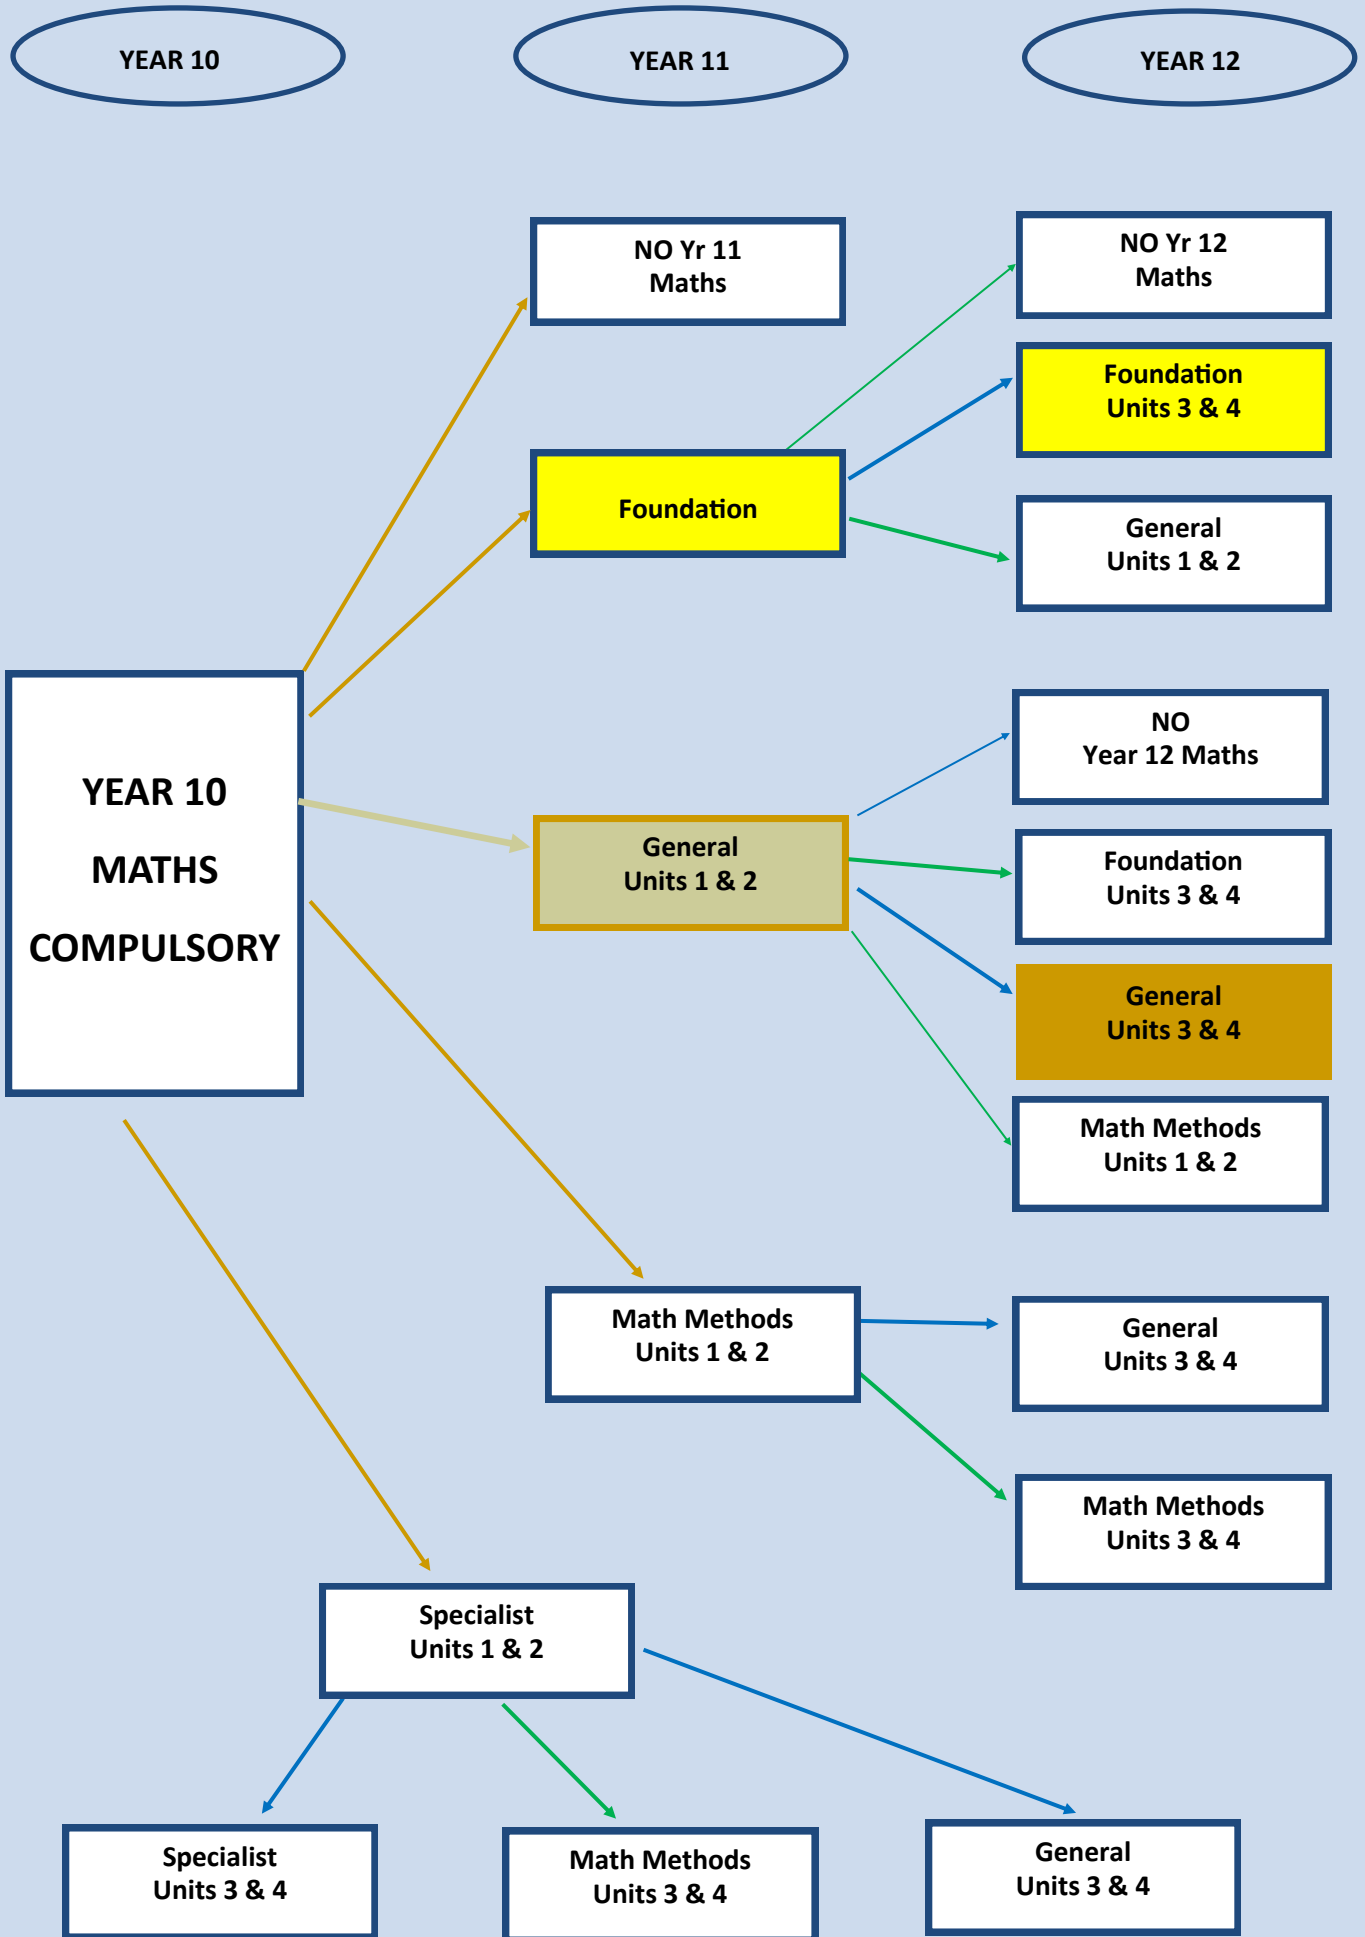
YEAR 10

YEAR 11

YEAR 12

NO Yr 11 Maths

NO Yr 12 Maths

Foundation Units 3 & 4

Foundation

General Units 1 & 2

YEAR 10 MATHS COMPULSORY

NO Year 12 Maths

General Units 1 & 2

Foundation Units 3 & 4

General Units 3 & 4

Math Methods Units 1 & 2

Math Methods Units 1 & 2

General Units 3 & 4

Math Methods Units 3 & 4

Specialist Units 1 & 2

Specialist Units 3 & 4

Math Methods Units 3 & 4

General Units 3 & 4